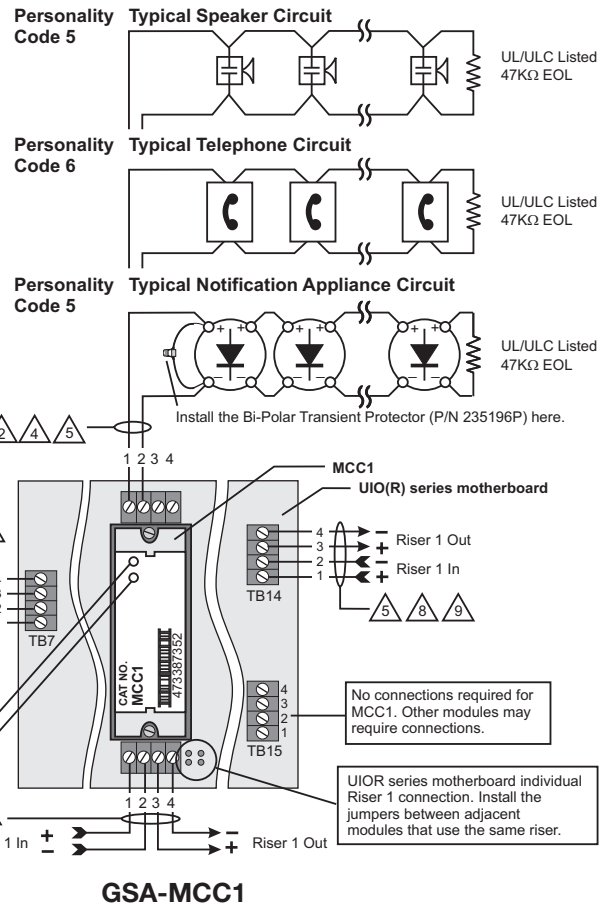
Personality Code 5   Typical Speaker Circuit

UL/ULC Listed 47KΩ EOL

Personality Code 6   Typical Telephone Circuit

UL/ULC Listed 47KΩ EOL

Personality Code 5   Typical Notification Appliance Circuit

UL/ULC Listed 47KΩ EOL

2  4  5

Install the Bi-Polar Transient Protector (P/N 235196P) here.

1 2 3 4

MCC1

UIO(R) series motherboard

4 3 2 1

Riser 1 Out

Riser 1 In

TB14

5  8  9

TB7

CAT NO. MCC1

473387352

4 3 2 1

TB15

No connections required for MCC1. Other modules may require connections.

1 2 3 4

UIOR series motherboard individual Riser 1 connection. Install the jumpers between adjacent modules that use the same riser.

1 In

Riser 1 Out

GSA-MCC1